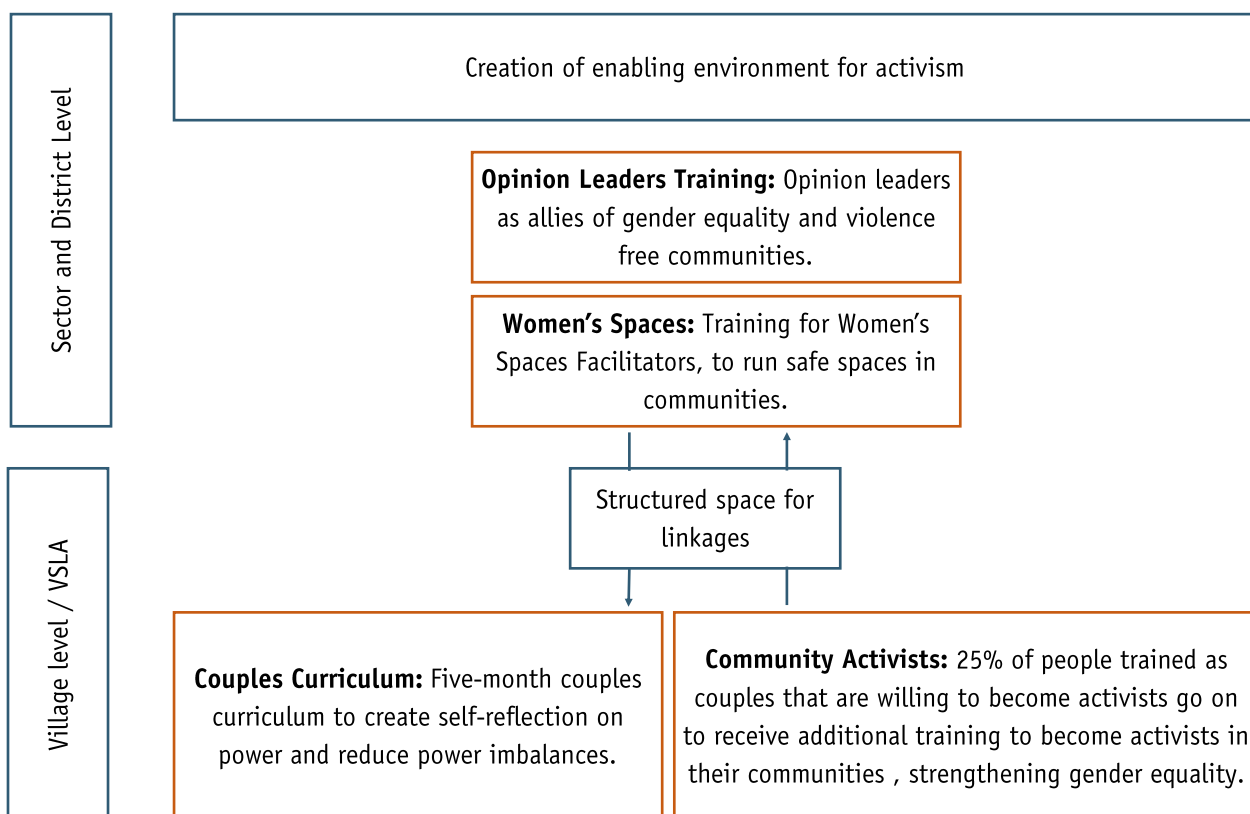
Sector and District Level

Creation of enabling environment for activism

**Opinion Leaders Training:** Opinion leaders as allies of gender equality and violence free communities.

**Women's Spaces:** Training for Women's Spaces Facilitators, to run safe spaces in communities.

Village level / VSLA

Structured space for linkages

**Couples Curriculum:** Five-month couples curriculum to create self-reflection on power and reduce power imbalances.

**Community Activists:** 25% of people trained as couples that are willing to become activists go on to receive additional training to become activists in their communities , strengthening gender equality.